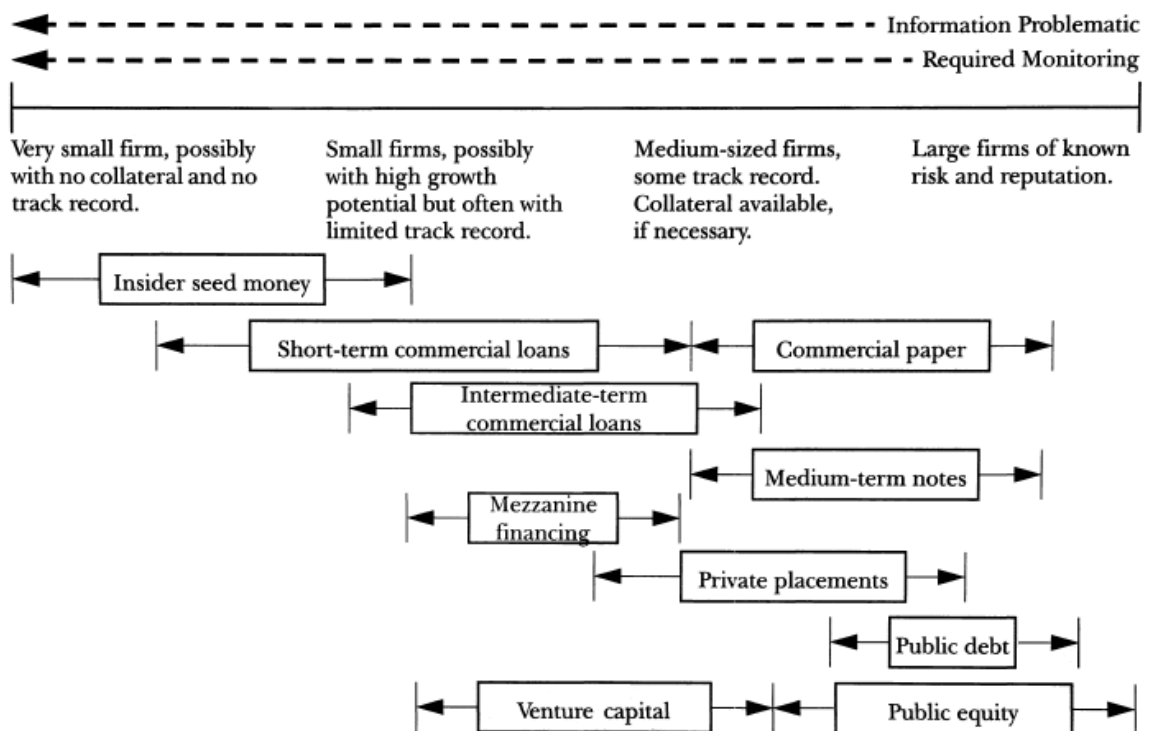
Information Problematic

Required Monitoring

Very small firm, possibly with no collateral and no track record.

Small firms, possibly with high growth potential but often with limited track record.

Medium-sized firms, some track record. Collateral available, if necessary.

Large firms of known risk and reputation.

Insider seed money

Short-term commercial loans

Commercial paper

Intermediate-term commercial loans

Medium-term notes

Mezzanine financing

Private placements

Public debt

Venture capital

Public equity